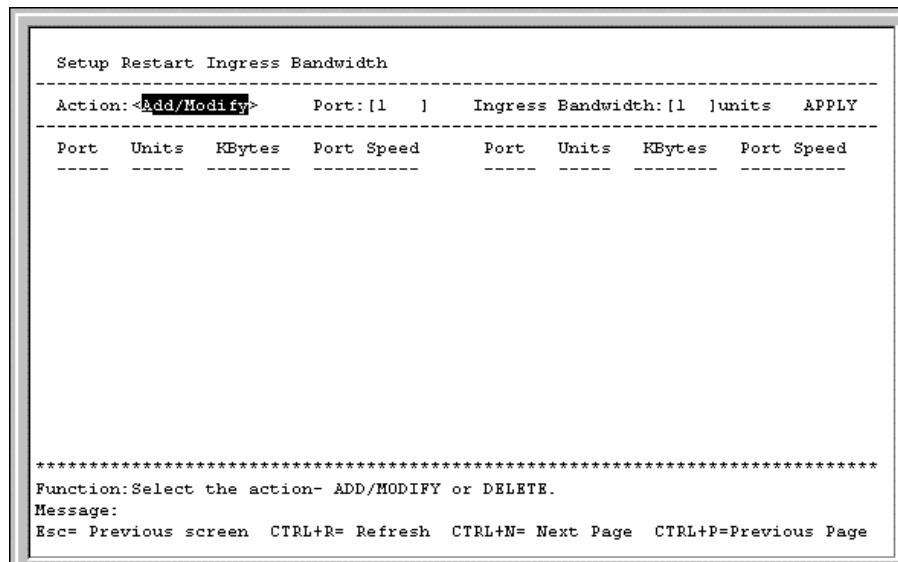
Setup Restart Ingress Bandwidth

Action:<Add/Modify> Port:[1 ] Ingress Bandwidth:[1 ]units APPLY

| Port | Units | KBytes | Port Speed | Port | Units | KBytes | Port Speed |
|---|---|---|---|---|---|---|---|

Function:Select the action- ADD/MODIFY or DELETE.
Message:
Esc= Previous screen CTRL+R= Refresh CTRL+N= Next Page CTRL+P=Previous Page